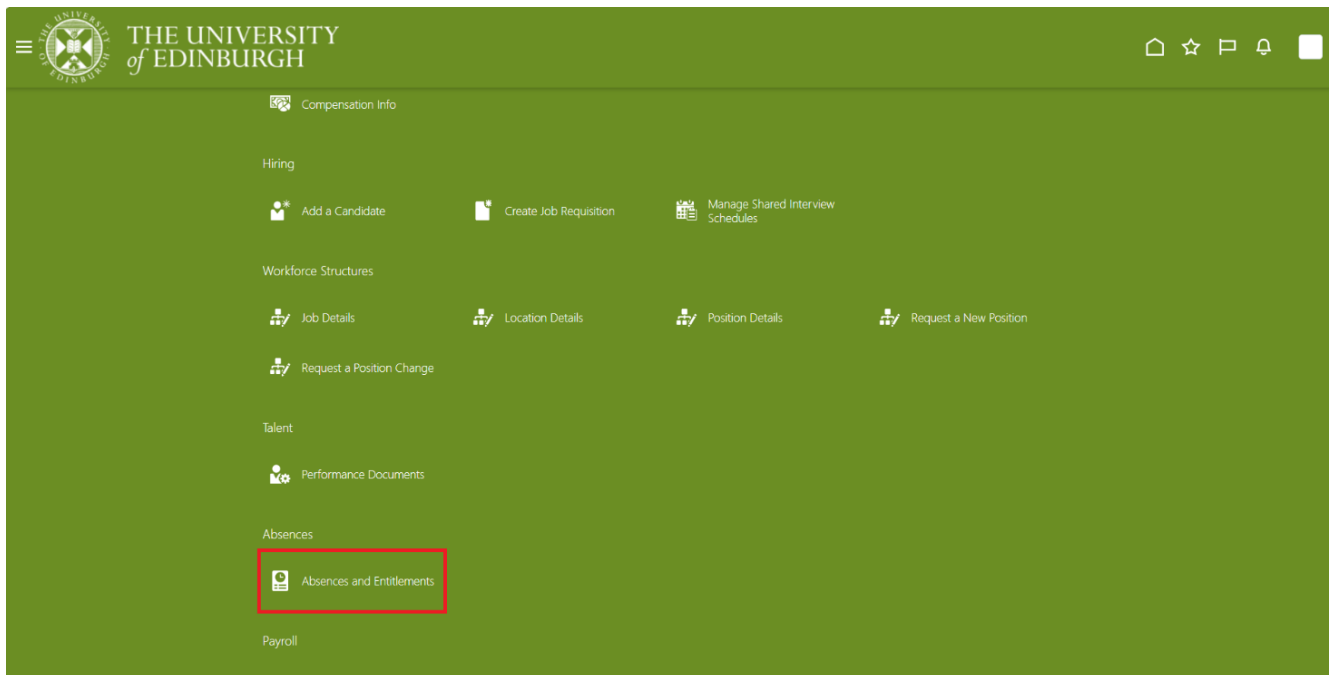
THE UNIVERSITY of EDINBURGH

Compensation Info

Hiring

Add a Candidate

Create Job Requisition

Manage Shared Interview Schedules

Workforce Structures

Job Details

Location Details

Position Details

Request a New Position

Request a Position Change

Talent

Performance Documents

Absences

Absences and Entitlements

Payroll